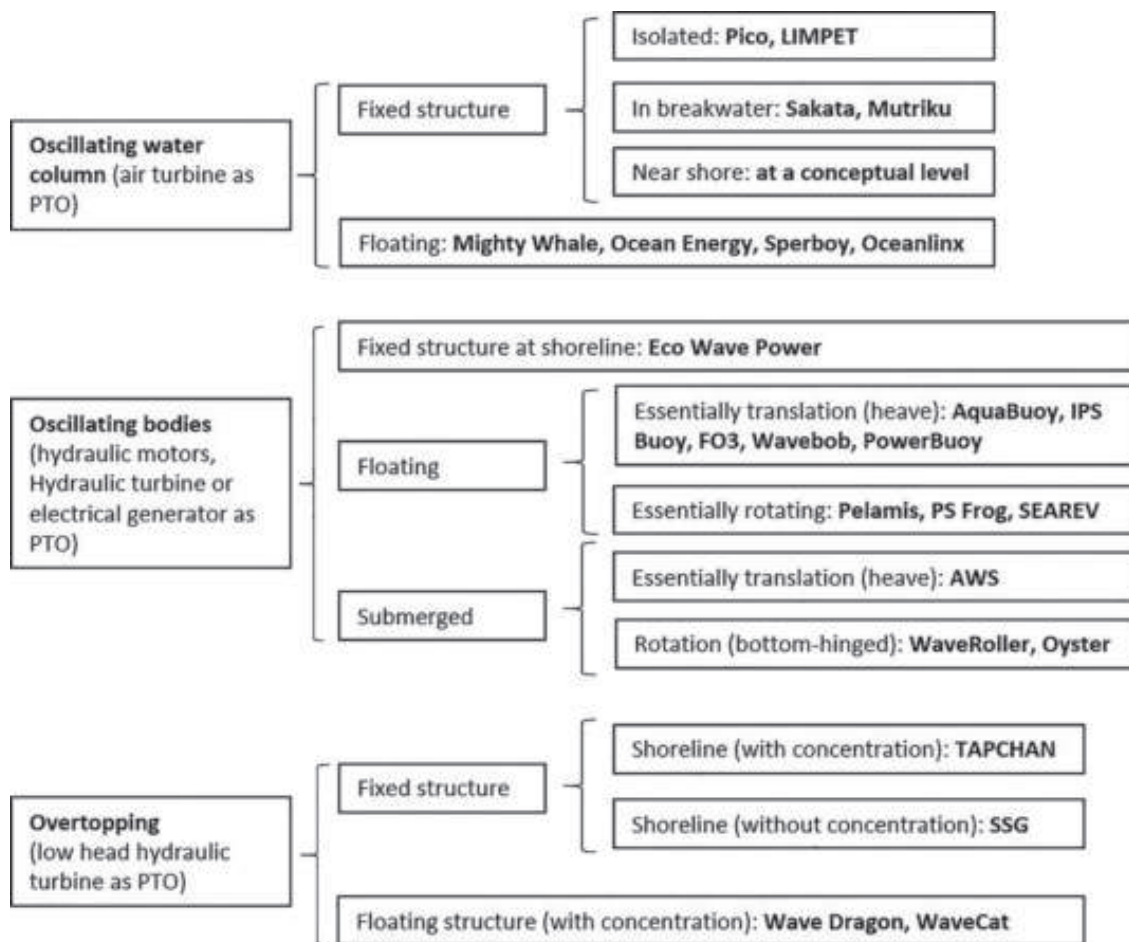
**Oscillating water column** (air turbine as PTO)

Fixed structure

Isolated: **Pico, LIMPET**

In breakwater: **Sakata, Mutriku**

Near shore: **at a conceptual level**

Floating: **Mighty Whale, Ocean Energy, Sperboy, Oceanlinx**

**Oscillating bodies** (hydraulic motors, Hydraulic turbine or electrical generator as PTO)

Fixed structure at shoreline: **Eco Wave Power**

Floating

Essentially translation (heave): **AquaBuoy, IPS Buoy, FO3, Wavebob, PowerBuoy**

Essentially rotating: **Pelamis, PS Frog, SEAREV**

Submerged

Essentially translation (heave): **AWS**

Rotation (bottom-hinged): **WaveRoller, Oyster**

**Overtopping** (low head hydraulic turbine as PTO)

Fixed structure

Shoreline (with concentration): **TAPCHAN**

Shoreline (without concentration): **SSG**

Floating structure (with concentration): **Wave Dragon, WaveCat**